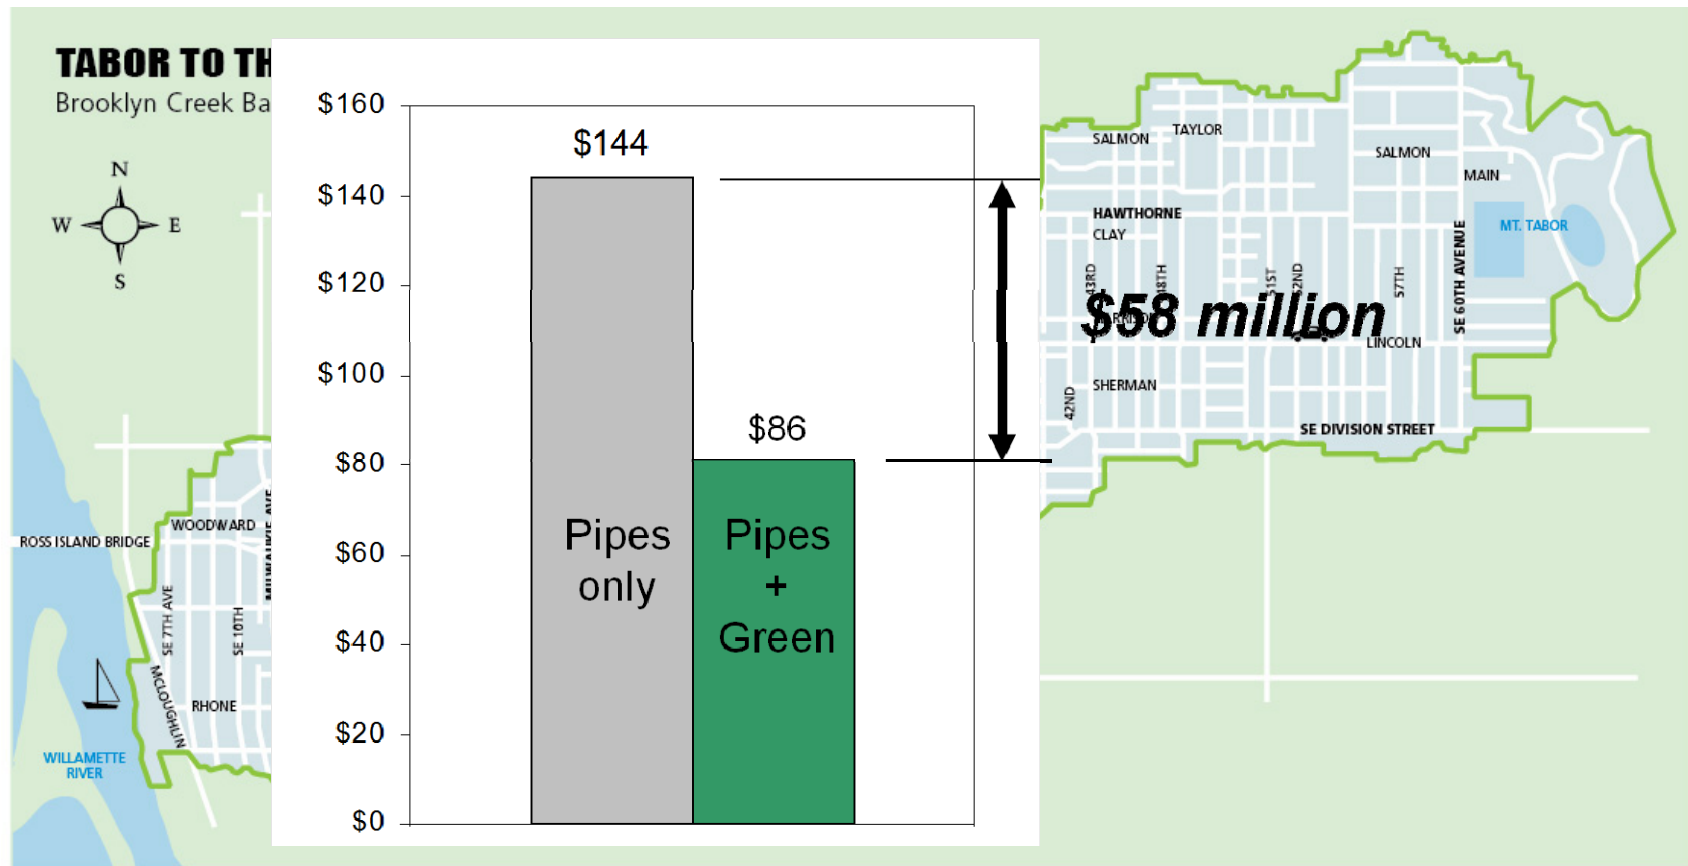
TABOR TO TH
Brooklyn Creek Ba

N
W
E
S

ROSS ISLAND BRIDGE
WOODWARD
MILWAUKIE AVE
SE 7TH AVE
SE 10TH
MCLOUGHLIN
RHONE
WILLAMETTE RIVER

| | |
|---|---|
| $160 | |
| $140 | |
| $120 | |
| $100 | |
| $80 | |
| $60 | |
| $40 | |
| $20 | |
| $0 | |

$144
Pipes only

$86
Pipes + Green

$58 million

SALMON
TAYLOR
SALMON
MAIN
HAWTHORNE
CLAY
MT. TABOR
43RD
48TH
51ST
52ND
57TH
SE 60TH AVENUE
LINCOLN
SHERMAN
42ND
SE DIVISION STREET